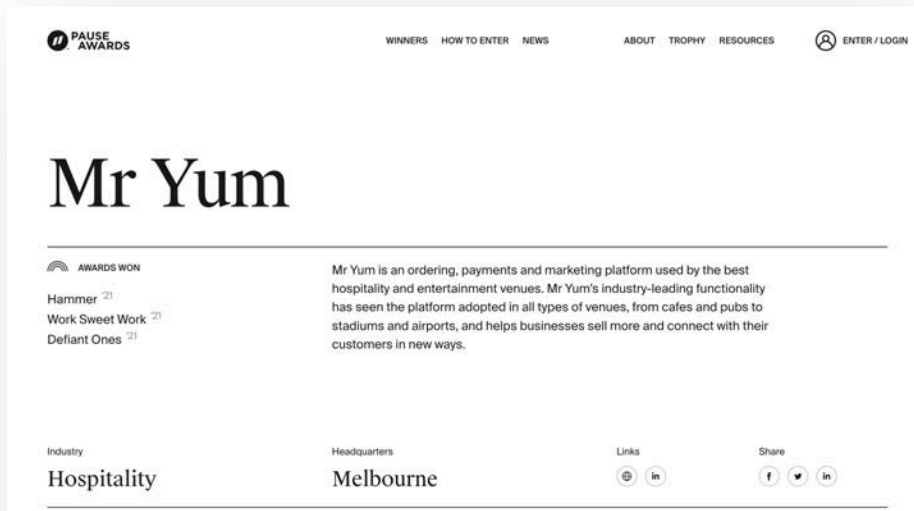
PAUSE AWARDS

WINNERS HOW TO ENTER NEWS ABOUT TROPHY RESOURCES ENTER / LOGIN

Mr Yum

AWARDS WON

Hammer '21
Work Sweet Work '21
Defiant Ones '21

Mr Yum is an ordering, payments and marketing platform used by the best hospitality and entertainment venues. Mr Yum's industry-leading functionality has seen the platform adopted in all types of venues, from cafes and pubs to stadiums and airports, and helps businesses sell more and connect with their customers in new ways.

Industry
Hospitality

Headquarters
Melbourne

Links
in

Share
f in